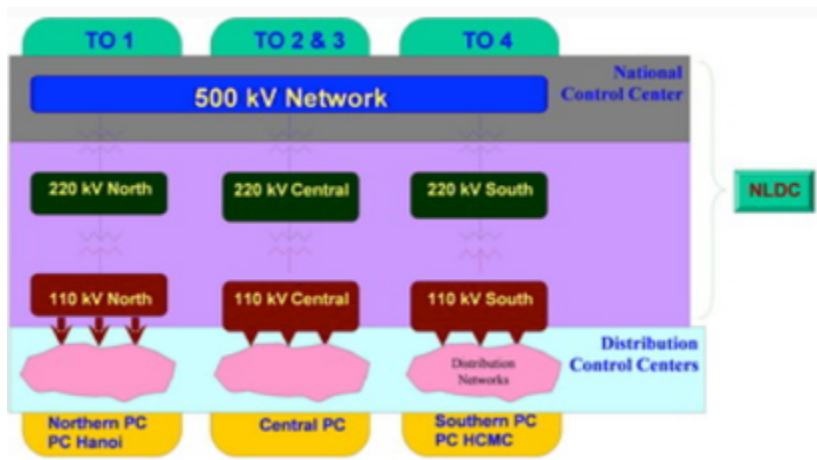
TO 1

TO 2 & 3

TO 4

National Control Center

500 kV Network

NLDC

220 kV North

220 kV Central

220 kV South

110 kV North

110 kV Central

110 kV South

Distribution Control Centers

Distribution Networks

Northern PC PC Hanoi

Central PC

Southern PC PC HCMC